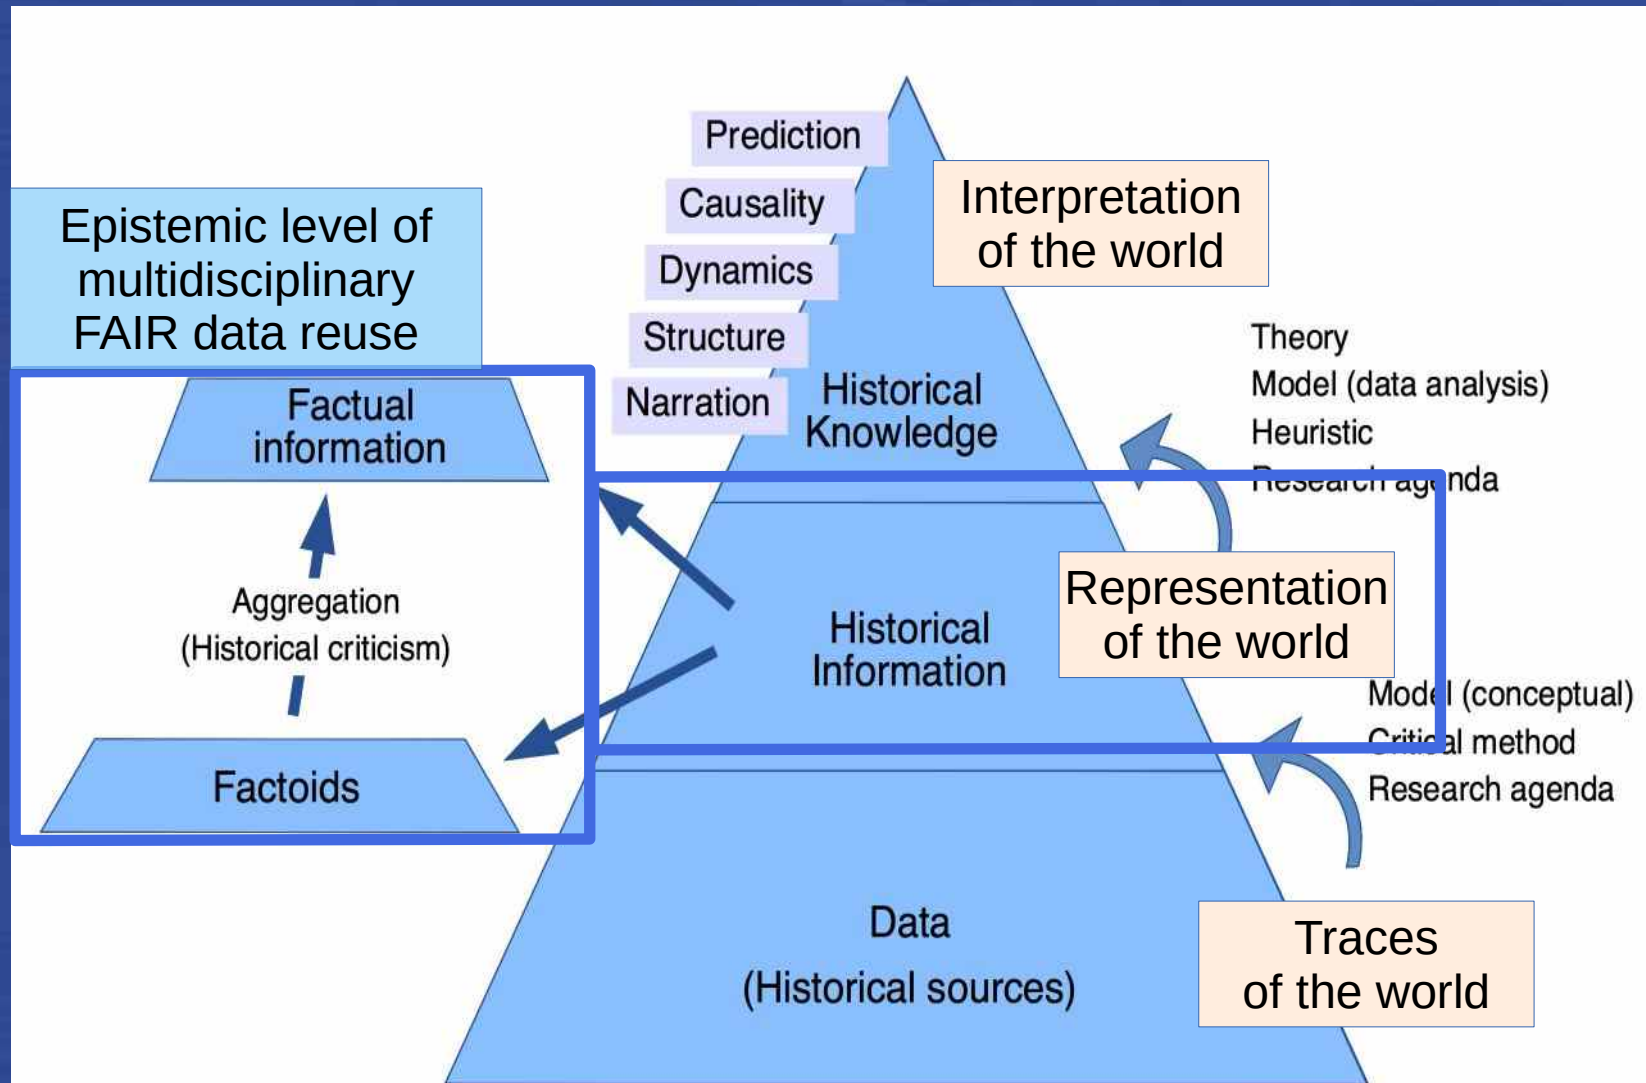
Epistemic level of multidisciplinary FAIR data reuse

Factual information

Aggregation
(Historical criticism)

Factoids

Prediction
Causality
Dynamics
Structure
Narration

Interpretation of the world

Historical Knowledge

Theory
Model (data analysis)
Heuristic
Research agenda

Historical Information

Representation of the world

Model (conceptual)
Critical method
Research agenda

Data
(Historical sources)

Traces of the world